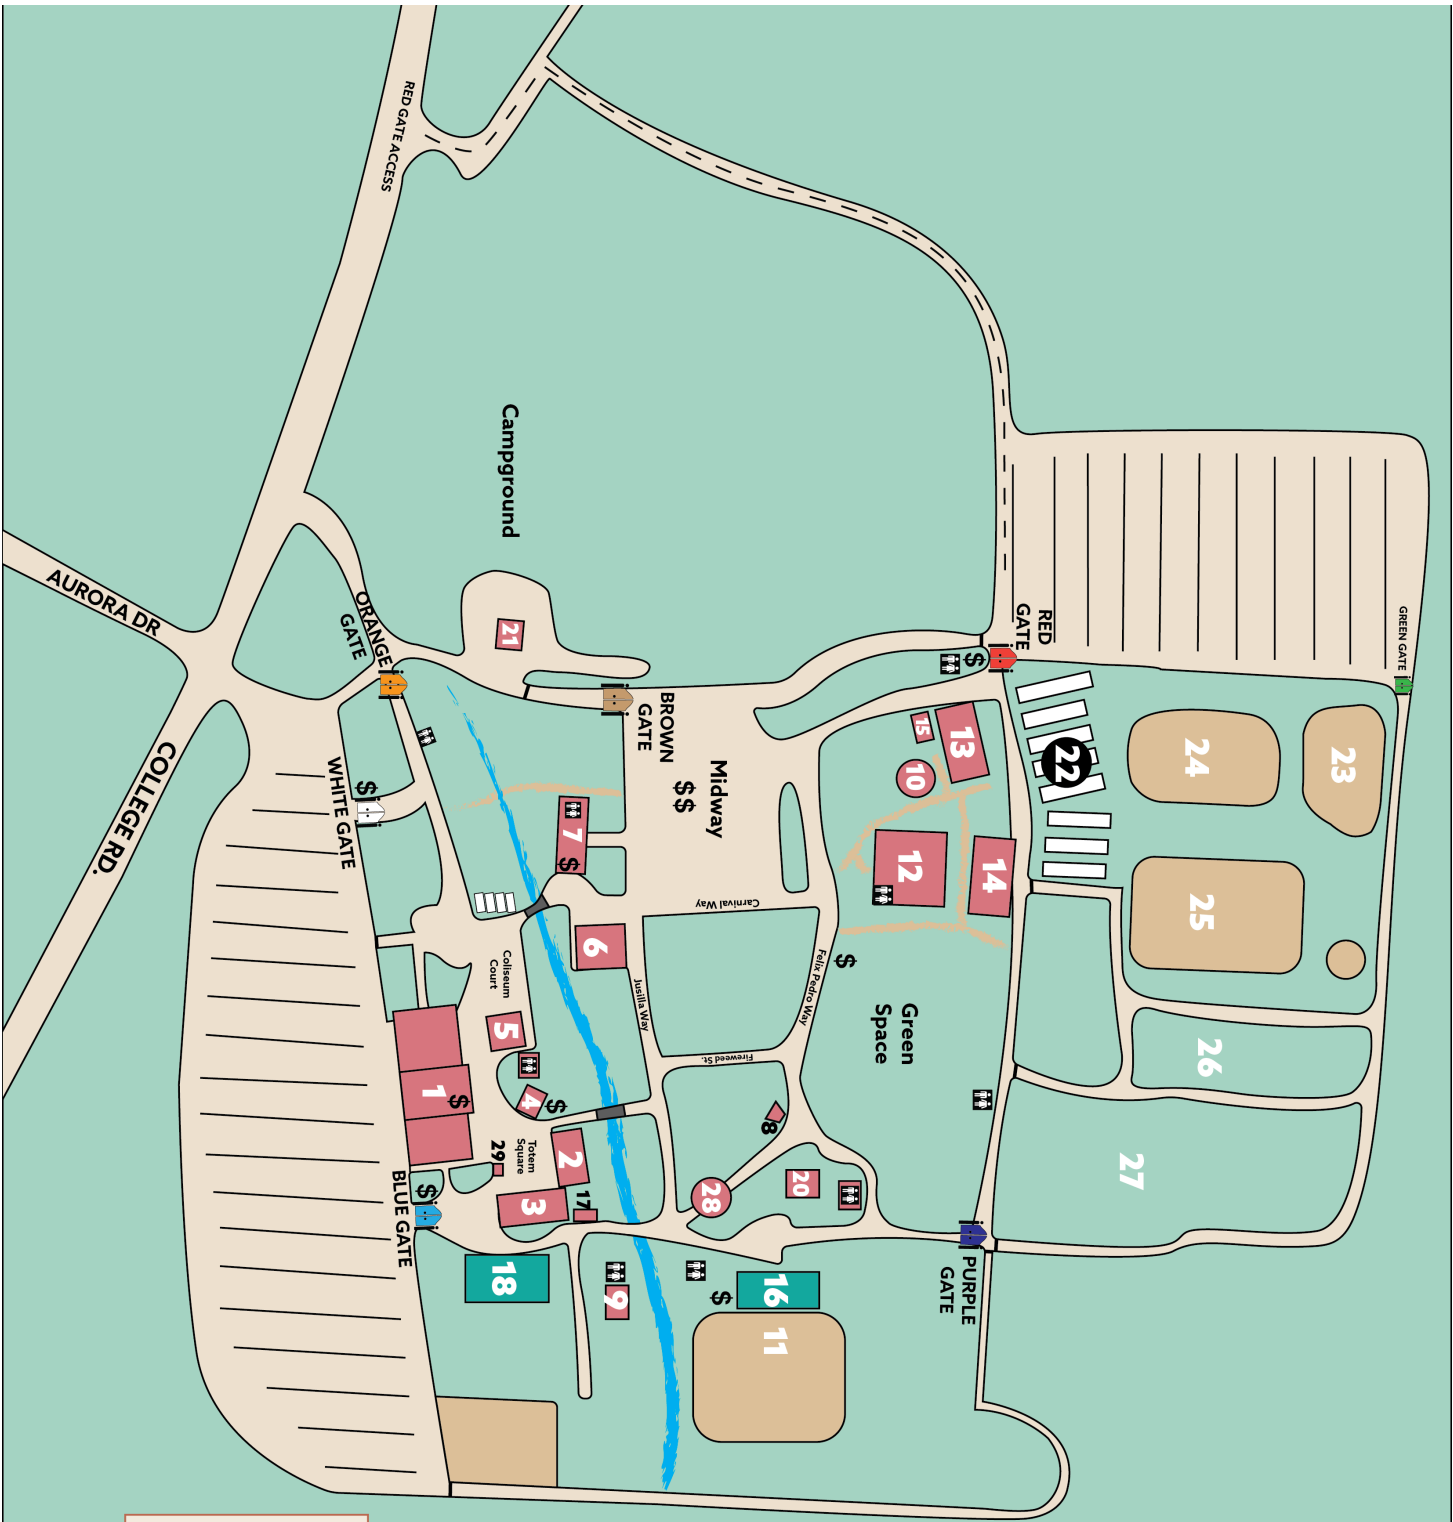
RED GATE ACCESS

Campground

AURORA DR

COLLEGE RD.

ORANGE GATE

21

BROWN GATE

Midway
$$

RED GATE
$

GREEN GATE

WHITE GATE
$

7
$

15

13

10

22

24

23

12

14

Carnival Way

25

6

Coliseum Court

Jusilla Way

Felix Pedro Way
$

Green Space

5

26

Fireweed St.

1
$

4
$

8

Totem Square

29

2

27

BLUE GATE
$

3

17

28

20

PURPLE GATE

18

9

$

16

11